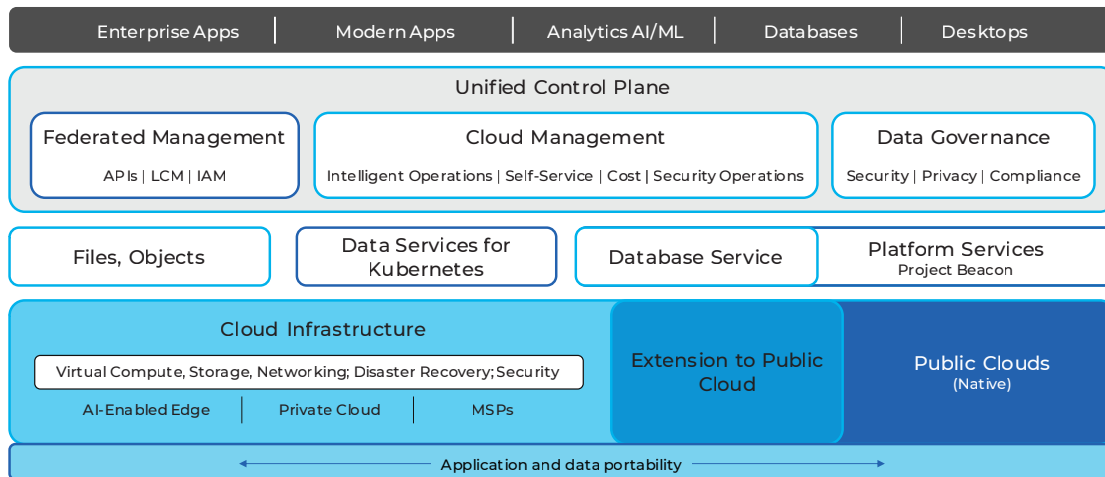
Enterprise Apps | Modern Apps | Analytics AI/ML | Databases | Desktops

Unified Control Plane

Federated Management
APIs | LCM | IAM

Cloud Management
Intelligent Operations | Self-Service | Cost | Security Operations

Data Governance
Security | Privacy | Compliance

Files, Objects

Data Services for Kubernetes

Database Service

Platform Services
Project Beacon

Cloud Infrastructure

Virtual Compute, Storage, Networking; Disaster Recovery; Security

AI-Enabled Edge | Private Cloud | MSPs

Extension to Public Cloud

Public Clouds
(Native)

Application and data portability